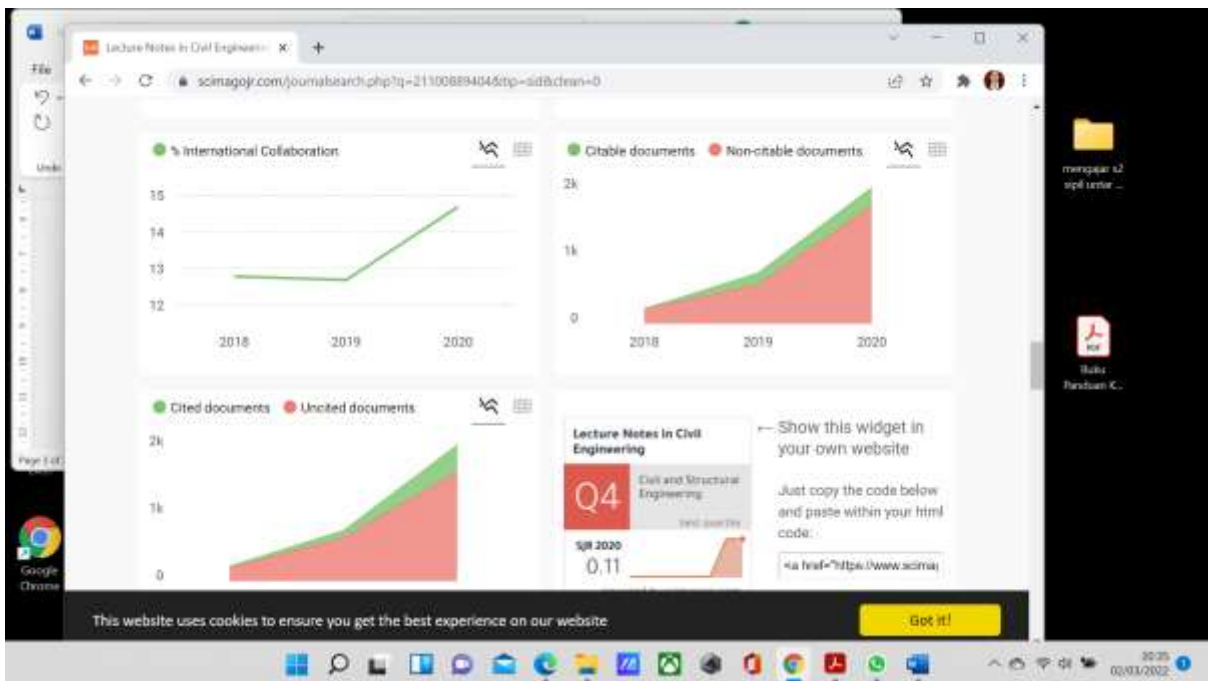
File

Undo

Page 1 of

Google Chrome

Lecture Notes in Civil Engineeri ×

scimagojr.com/journalsearch.php?q=21100889404&tip=sid&clean=0

% International Collaboration

15

14

13

12

2018 2019 2020

Citable documents Non-citable documents

2k

1k

0

2018 2019 2020

Cited documents Uncited documents

2k

1k

0

Lecture Notes in Civil Engineering

Q4

Civil and Structural Engineering

best quartile

SJR 2020

0.11

← Show this widget in your own website

Just copy the code below and paste within your html code:

<a href="https://www.scimaj

This website uses cookies to ensure you get the best experience on our website

Got it!

mengajar s2 sipil untar ...

Buku Panduan K...

20:35
02/03/2022